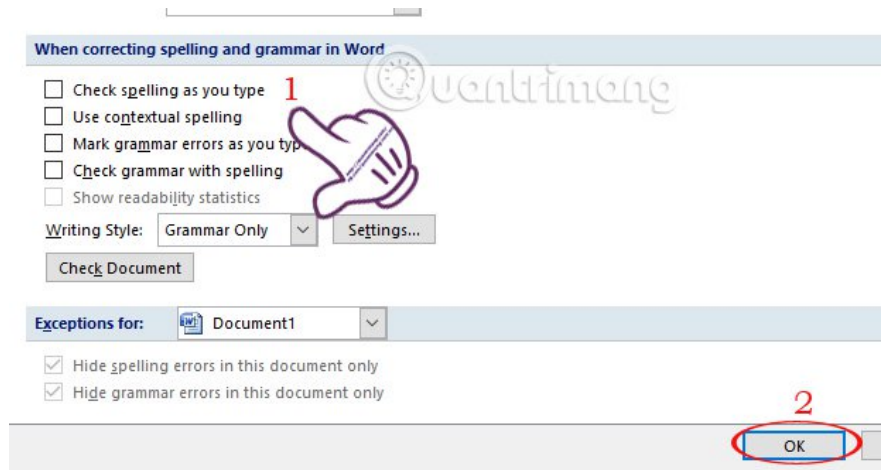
When correcting spelling and grammar in Word

Check spelling as you type
Use contextual spelling
Mark grammar errors as you typ
Check grammar with spelling
Show readability statistics

1

Quantrimang

Writing Style: Grammar Only Settings...

Check Document

Exceptions for: Document1

Hide spelling errors in this document only
Hide grammar errors in this document only

2

OK